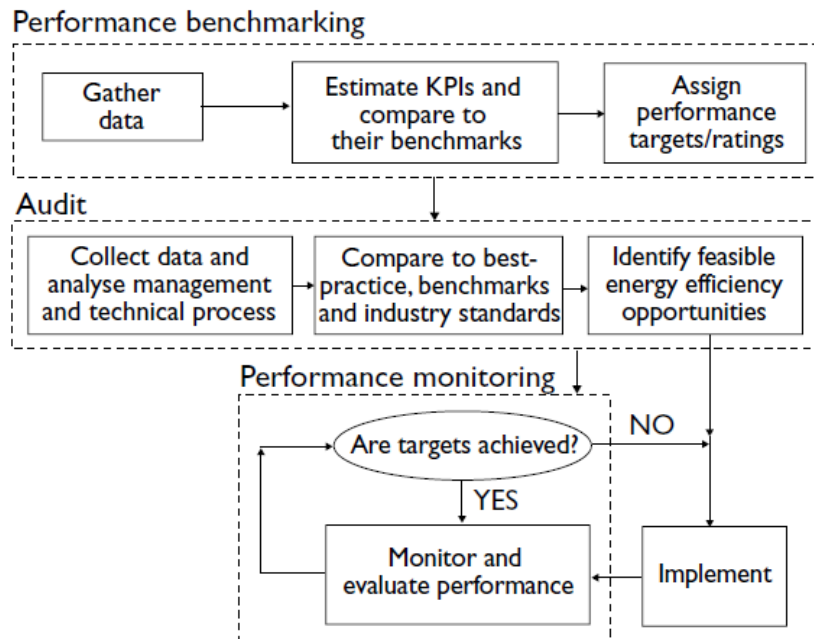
Performance benchmarking

Gather data

Estimate KPIs and compare to their benchmarks

Assign performance targets/ratings

Audit

Collect data and analyse management and technical process

Compare to best-practice, benchmarks and industry standards

Identify feasible energy efficiency opportunities

Performance monitoring

Are targets achieved?

NO

YES

Monitor and evaluate performance

Implement